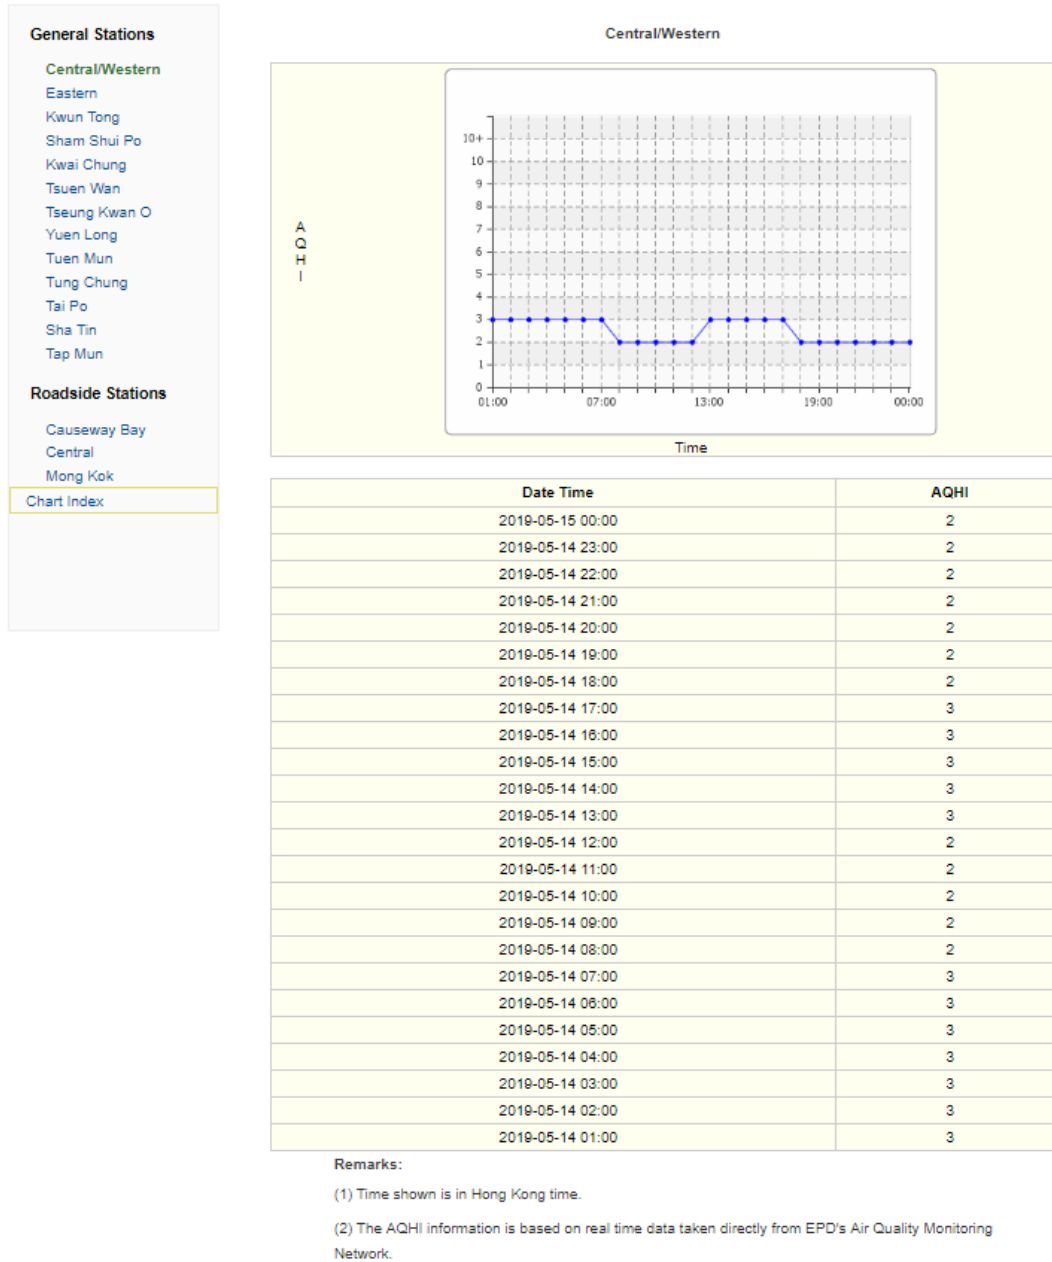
General Stations

Central/Western
Eastern
Kwun Tong
Sham Shui Po
Kwai Chung
Tsuen Wan
Tseung Kwan O
Yuen Long
Tuen Mun
Tung Chung
Tai Po
Sha Tin
Tap Mun

Roadside Stations

Causeway Bay
Central
Mong Kok
Chart Index

Central/Western

AQHI

10+
10
9
8
7
6
5
4
3
2
1
0
01:00
07:00
13:00
19:00
00:00

Time

| Date Time | AQHI |
|---|---|
| 2019-05-15 00:00 | 2 |
| 2019-05-14 23:00 | 2 |
| 2019-05-14 22:00 | 2 |
| 2019-05-14 21:00 | 2 |
| 2019-05-14 20:00 | 2 |
| 2019-05-14 19:00 | 2 |
| 2019-05-14 18:00 | 2 |
| 2019-05-14 17:00 | 3 |
| 2019-05-14 16:00 | 3 |
| 2019-05-14 15:00 | 3 |
| 2019-05-14 14:00 | 3 |
| 2019-05-14 13:00 | 3 |
| 2019-05-14 12:00 | 2 |
| 2019-05-14 11:00 | 2 |
| 2019-05-14 10:00 | 2 |
| 2019-05-14 09:00 | 2 |
| 2019-05-14 08:00 | 2 |
| 2019-05-14 07:00 | 3 |
| 2019-05-14 06:00 | 3 |
| 2019-05-14 05:00 | 3 |
| 2019-05-14 04:00 | 3 |
| 2019-05-14 03:00 | 3 |
| 2019-05-14 02:00 | 3 |
| 2019-05-14 01:00 | 3 |

Remarks:

(1) Time shown is in Hong Kong time.

(2) The AQHI information is based on real time data taken directly from EPD's Air Quality Monitoring Network.